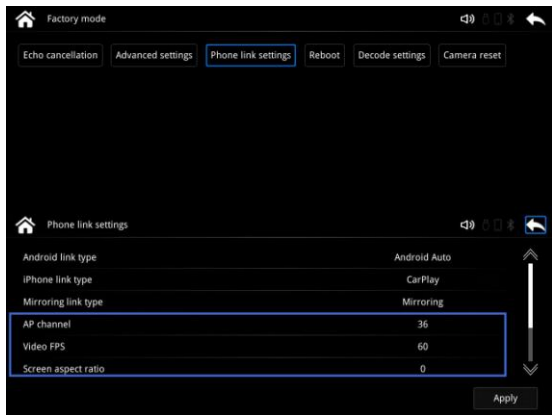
Factory mode

Echo cancellation | Advanced settings | Phone link settings | Reboot | Decode settings | Camera reset

Phone link settings

| | |
|---|---|
| Android link type | Android Auto |
| iPhone link type | CarPlay |
| Mirroring link type | Mirroring |
| AP channel | 36 |
| Video FPS | 60 |
| Screen aspect ratio | 0 |

Apply